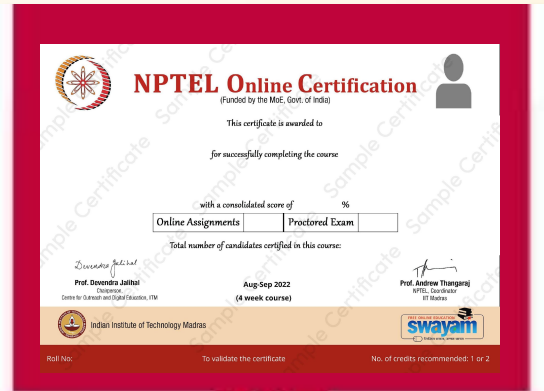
NPTEL Online Certification
(Funded by the MoE, Govt. of India)

This certificate is awarded to

for successfully completing the course

with a consolidated score of %

| Online Assignments | | Proctored Exam | |
|---|---|---|---|

Total number of candidates certified in this course:

Devendra Jalihal
Prof. Devendra Jalihal
Chairperson,
Centre for Outreach and Digital Education, IITM

Aug-Sep 2022
(4 week course)

Prof. Andrew Thangaraj
NPTEL, Coordinator
IIT Madras

Indian Institute of Technology Madras

FREE ONLINE EDUCATION
swayam

Roll No:
To validate the certificate
No. of credits recommended: 1 or 2

Sample Certificate Sample Certificate Sample Certificate Sample Certificate Sample Certificate Sample Certificate Sample Certificate Sample Certificate Sample Certificate